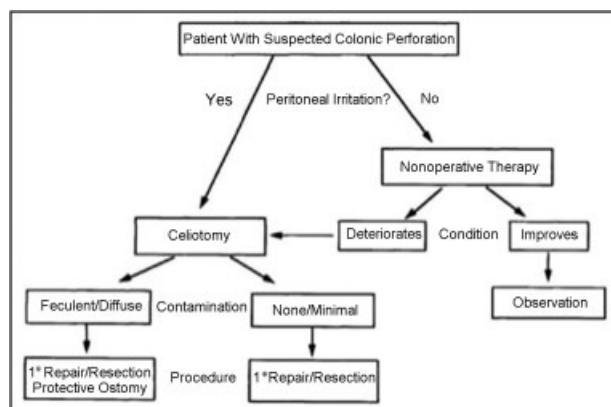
Patient With Suspected Colonic Perforation

Yes

Peritoneal Irritation?

No

Nonoperative Therapy

Celiotomy

Deteriorates

Condition

Improves

Observation

Feculent/Diffuse

Contamination

None/Minimal

1° Repair/Resection
Protective Ostomy

Procedure

1° Repair/Resection